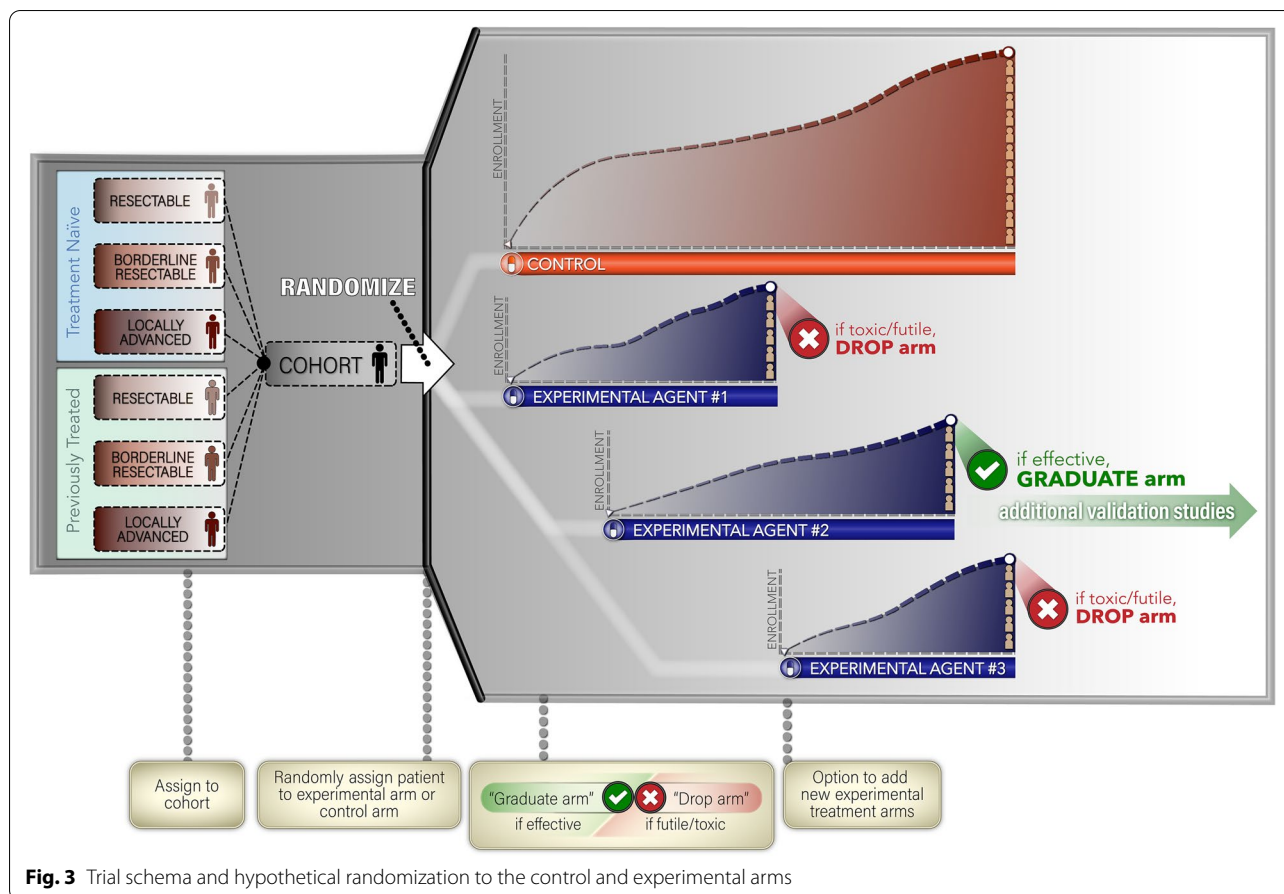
Treatment Naive

RESECTABLE

BORDERLINE RESECTABLE

LOCALLY ADVANCED

Previously Treated

RESECTABLE

BORDERLINE RESECTABLE

LOCALLY ADVANCED

COHORT

RANDOMIZE

ENROLLMENT

CONTROL

ENROLLMENT

EXPERIMENTAL AGENT #1

if toxic/futile, DROP arm

ENROLLMENT

EXPERIMENTAL AGENT #2

if effective, GRADUATE arm

additional validation studies

ENROLLMENT

EXPERIMENTAL AGENT #3

if toxic/futile, DROP arm

Assign to cohort

Randomly assign patient to experimental arm or control arm

"Graduate arm" if effective

"Drop arm" if futile/toxic

Option to add new experimental treatment arms

**Fig. 3** Trial schema and hypothetical randomization to the control and experimental arms